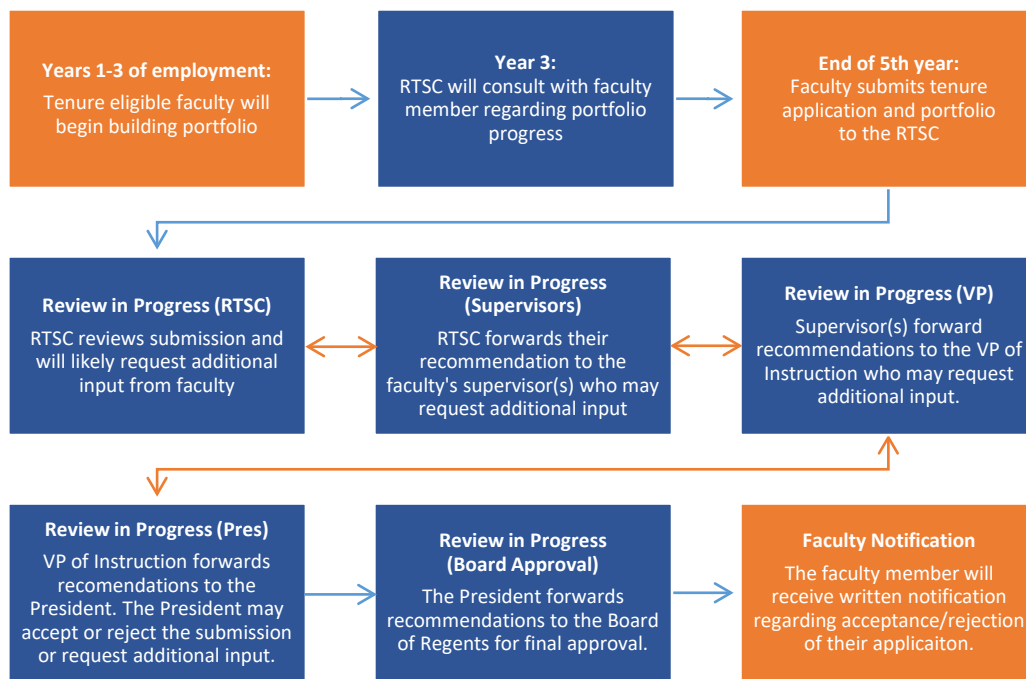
Years 1-3 of employment:
Tenure eligible faculty will begin building portfolio

Year 3:
RTSC will consult with faculty member regarding portfolio progress

End of 5th year:
Faculty submits tenure application and portfolio to the RTSC

Review in Progress (RTSC)
RTSC reviews submission and will likely request additional input from faculty

Review in Progress (Supervisors)
RTSC forwards their recommendation to the faculty's supervisor(s) who may request additional input

Review in Progress (VP)
Supervisor(s) forward recommendations to the VP of Instruction who may request additional input.

Review in Progress (Pres)
VP of Instruction forwards recomendations to the President. The President may accept or reject the submission or request additional input.

Review in Progress (Board Approval)
The President forwards recommendations to the Board of Regents for final approval.

Faculty Notification
The faculty member will receive written notification regarding acceptance/rejection of their applicaiton.